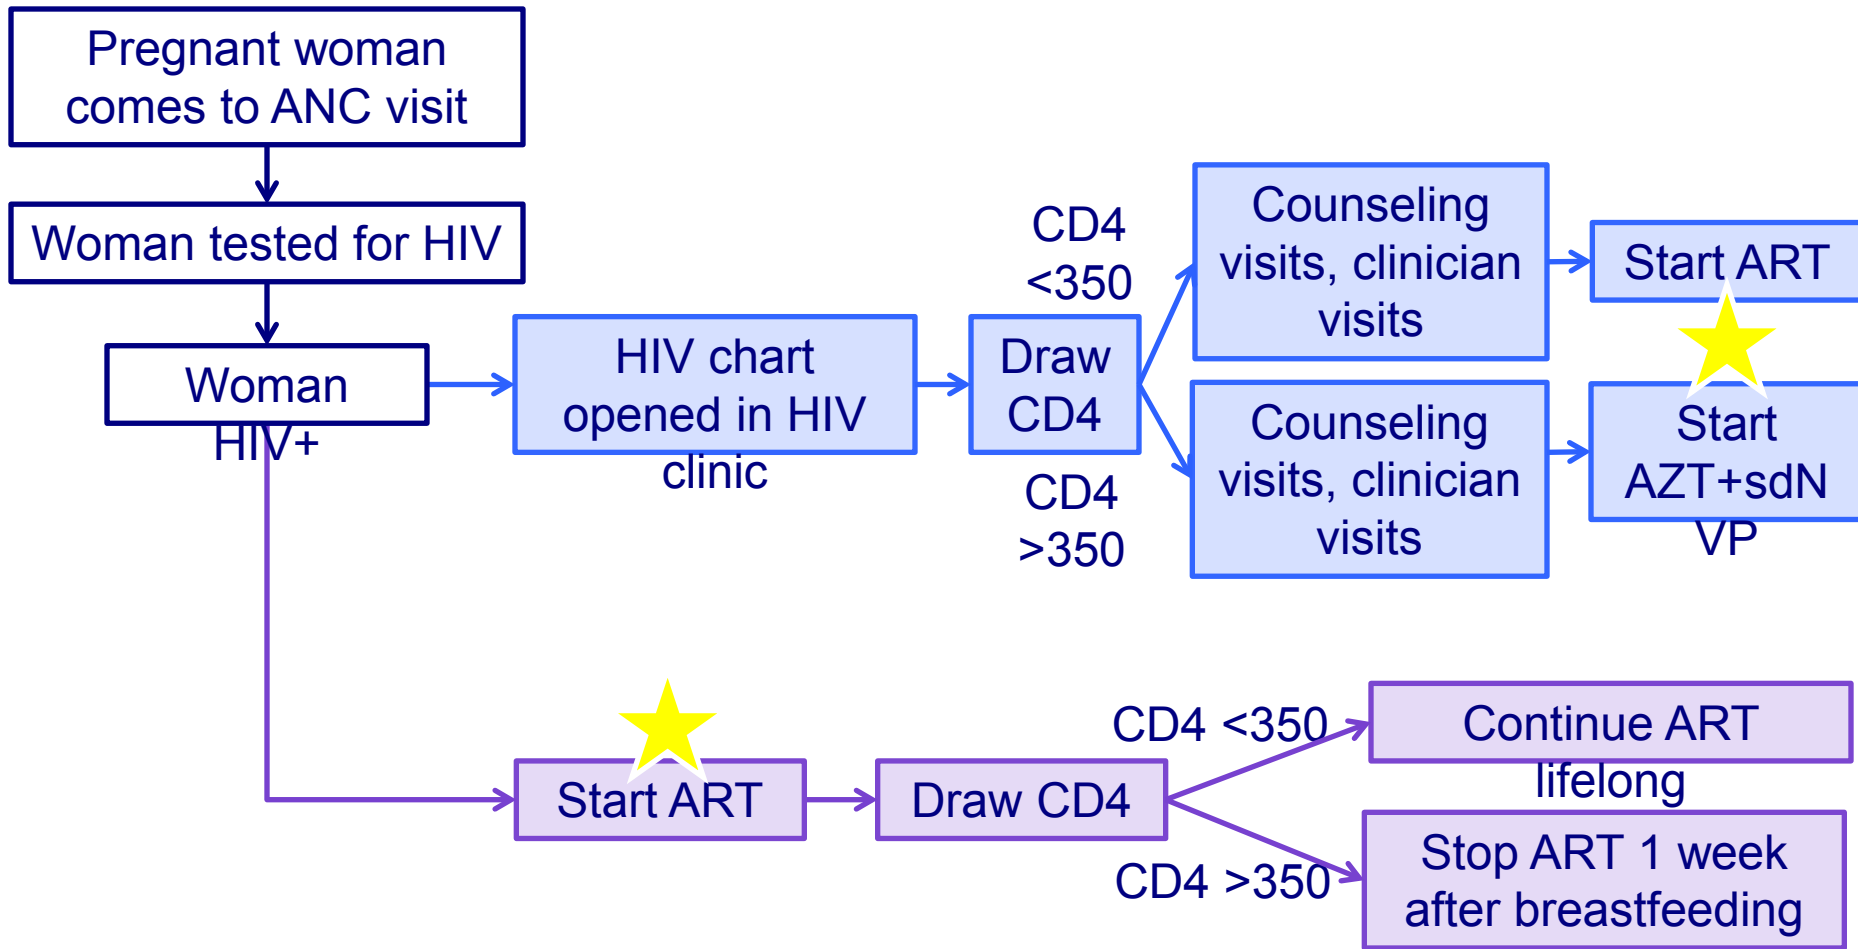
Pregnant woman comes to ANC visit

Woman tested for HIV

Woman HIV+

HIV chart opened in HIV clinic

Draw CD4

CD4 <350

CD4 >350

Counseling visits, clinician visits

Start ART

Counseling visits, clinician visits

Start AZT+sdNVP

Start ART

Draw CD4

CD4 <350

Continue ART lifelong

CD4 >350

Stop ART 1 week after breastfeeding